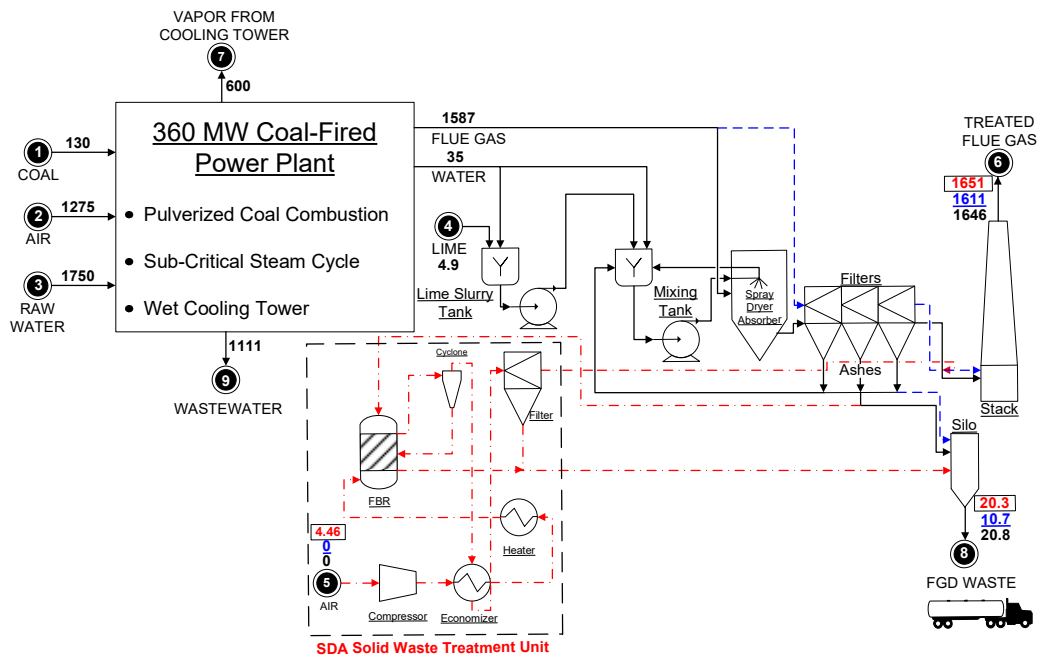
VAPOR FROM COOLING TOWER

7

600

360 MW Coal-Fired Power Plant

• Pulverized Coal Combustion

• Sub-Critical Steam Cycle

• Wet Cooling Tower

1

130

COAL

2

1275

AIR

3

1750

RAW WATER

1111

9

WASTEWATER

1587

FLUE GAS

35

WATER

4

LIME

4.9

Lime Slurry Tank

Mixing Tank

Spray Dryer Absorber

Filters

Ashes

TREATED FLUE GAS

6

1651

1611

1646

Stack

Silo

20.3

10.7

20.8

8

FGD WASTE

Cyclone

Filter

FBR

Heater

4.46

0

0

5

AIR

Compressor

Economizer

SDA Solid Waste Treatment Unit